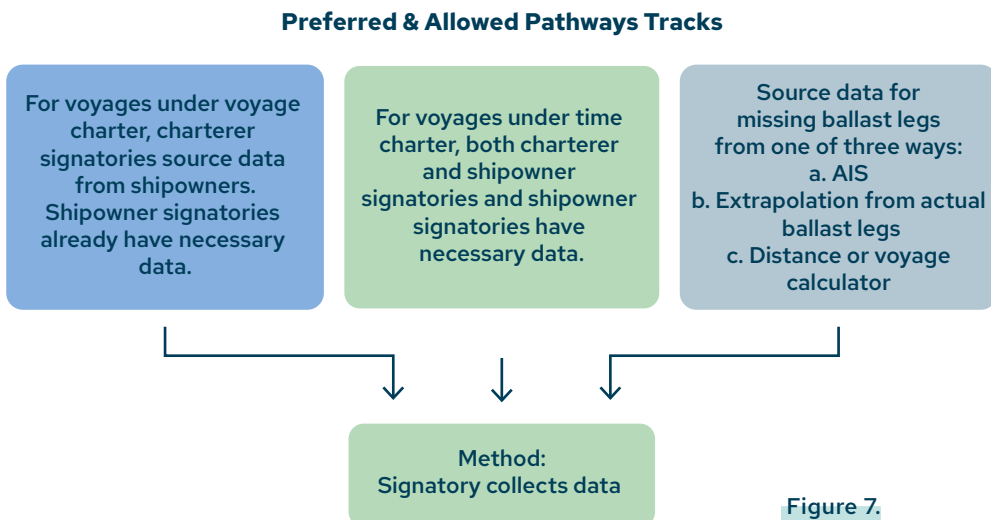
Preferred & Allowed Pathways Tracks

For voyages under voyage charter, charterer signatories source data from shipowners. Shipowner signatories already have necessary data.

For voyages under time charter, both charterer and shipowner signatories and shipowner signatories have necessary data.

Source data for missing ballast legs from one of three ways:
a. AIS
b. Extrapolation from actual ballast legs
c. Distance or voyage calculator

Method:
Signatory collects data

Figure 7.